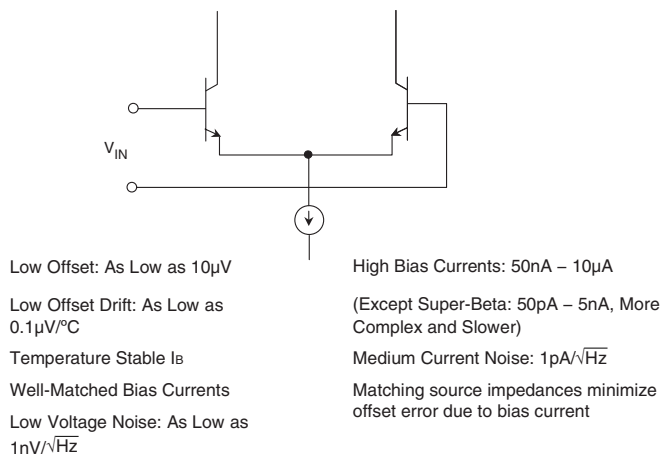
$V_{IN}$

Low Offset: As Low as 10µV

Low Offset Drift: As Low as 0.1µV/ºC

Temperature Stable $I_B$

Well-Matched Bias Currents

Low Voltage Noise: As Low as 1nV/$\sqrt{Hz}$

High Bias Currents: 50nA – 10µA

(Except Super-Beta: 50pA – 5nA, More Complex and Slower)

Medium Current Noise: 1pA/$\sqrt{Hz}$

Matching source impedances minimize offset error due to bias current